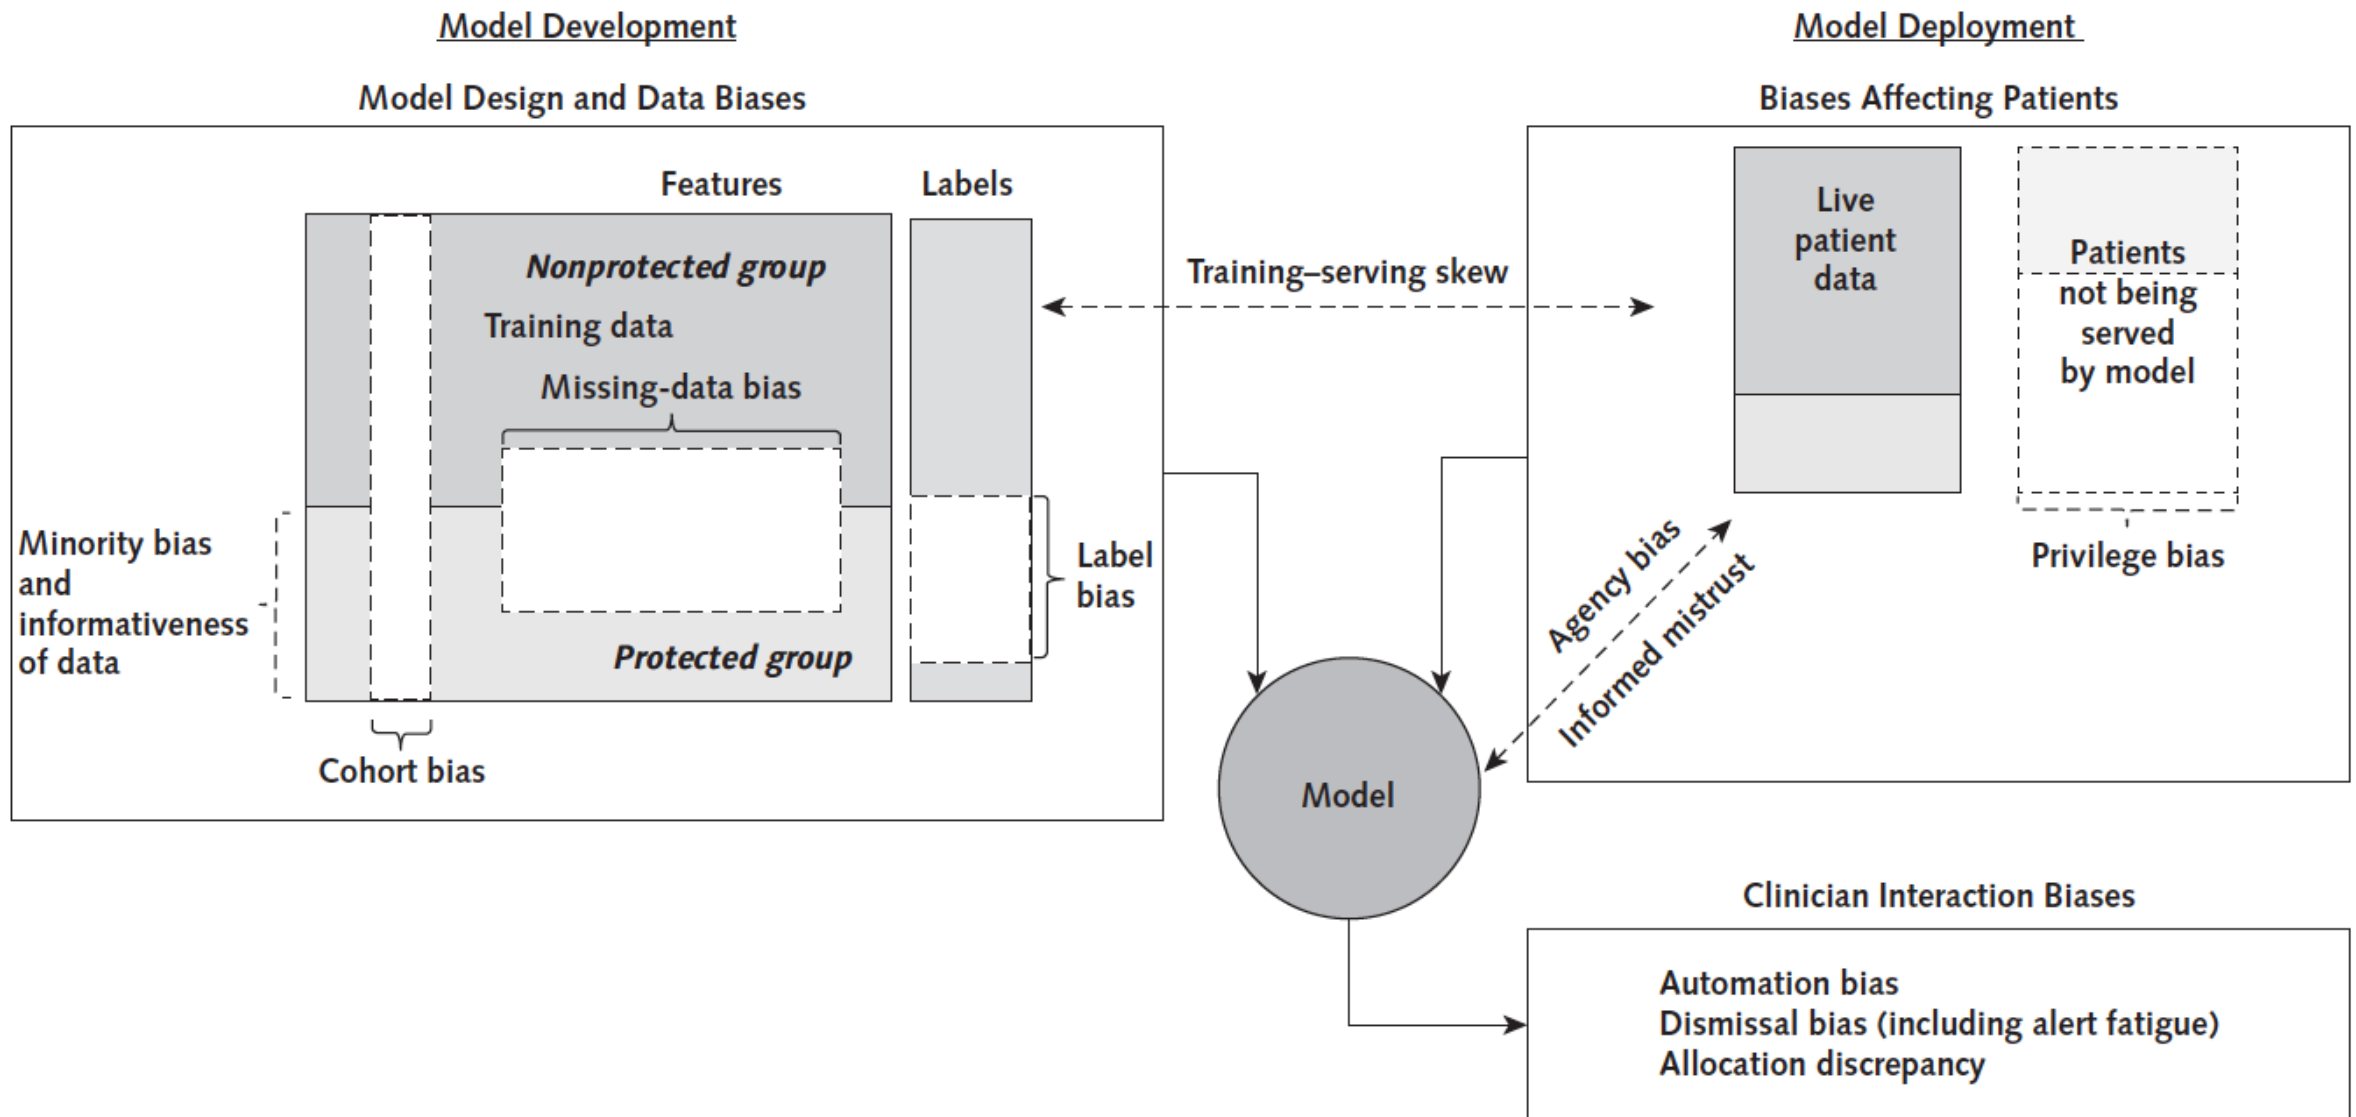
Model Development

Model Design and Data Biases

Features

Labels

Nonprotected group

Training data

Missing-data bias

Minority bias and informativeness of data

Protected group

Label bias

Cohort bias

Model Deployment

Biases Affecting Patients

Live patient data

Patients not being served by model

Privilege bias

Training–serving skew

Agency bias

Informed mistrust

Model

Clinician Interaction Biases

Automation bias
Dismissal bias (including alert fatigue)
Allocation discrepancy